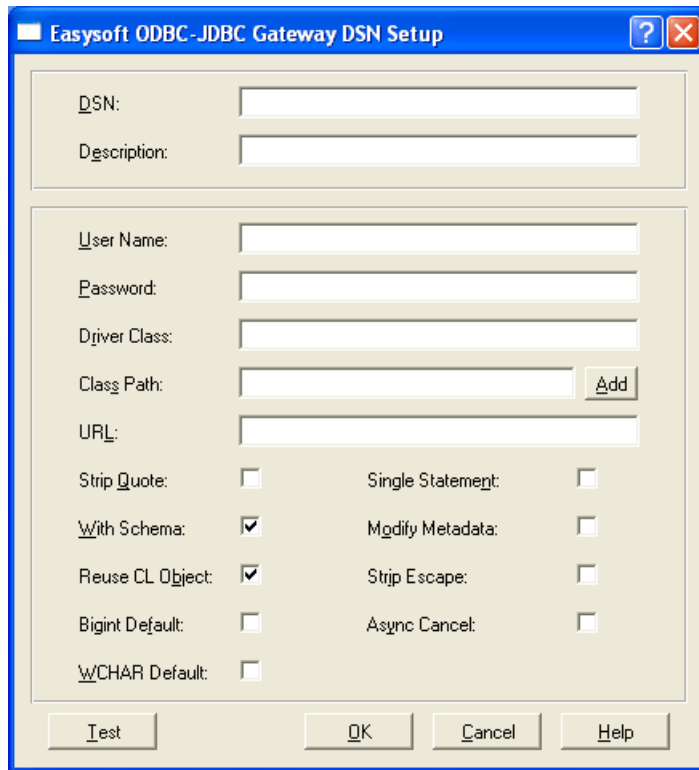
Easysoft ODBC-JDBC Gateway DSN Setup

?

DSN:

Description:

User Name:

Password:

Driver Class:

Class Path:

Add

URL:

Strip Quote:

Single Statement:

With Schema:

Modify Metadata:

Reuse CL Object:

Strip Escape:

Bigint Default:

Async Cancel:

WCHAR Default:

Test

OK

Cancel

Help